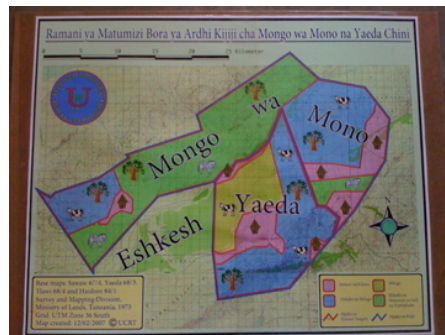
Ramani ya Matumizi Bora ya Ardhi Kijiji cha Mongo wa Mono na Yaeda Chini

0 5 10 15 20 25 Kilometer

Mongo wa Mono

Yaeda

Eshkesh

N

Base maps: Sanzate 67/4, Yaeda 68/3, Titwi 68/4 and Haidom 84/1
Survey and Mapping Division, Ministry of Lands, Tanzania 1973
Grid: UTM Zone 36 South
Map created: 12/02/2007 © UCRT